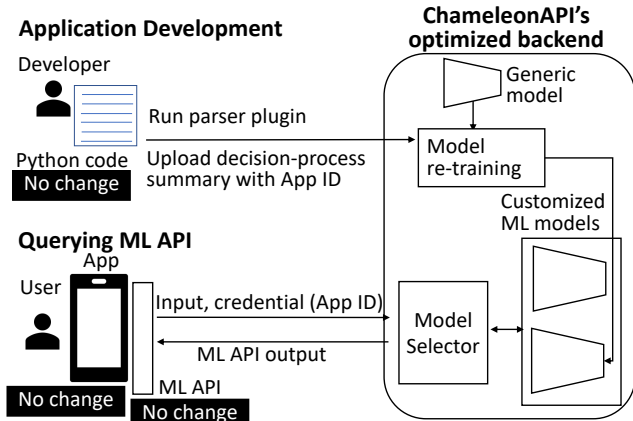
Application Development

ChameleonAPI's optimized backend

Developer

Generic model

Run parser plugin

Model re-training

Python code

Upload decision-process summary with App ID

No change

Customized ML models

Querying ML API

App

User

Input, credential (App ID)

Model Selector

ML API output

ML API

No change

No change